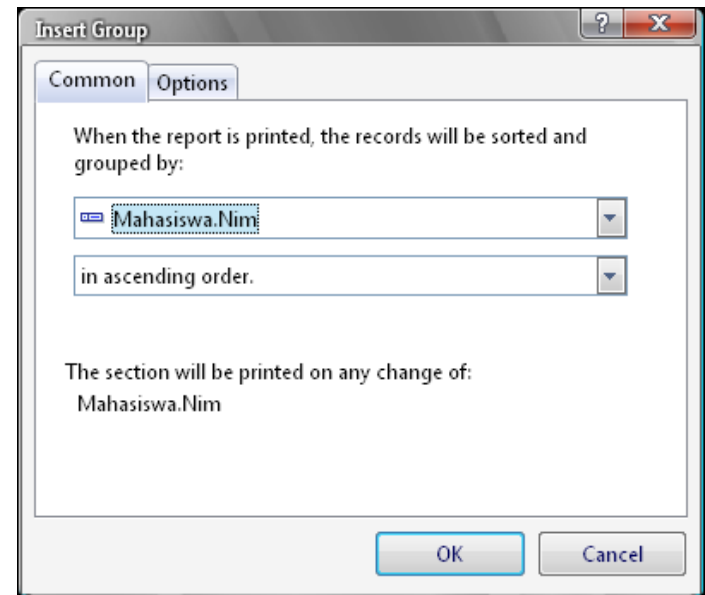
Insert Group

?

X

Common

Options

When the report is printed, the records will be sorted and grouped by:

Mahasiswa.Nim

in ascending order.

The section will be printed on any change of:
Mahasiswa.Nim

OK

Cancel